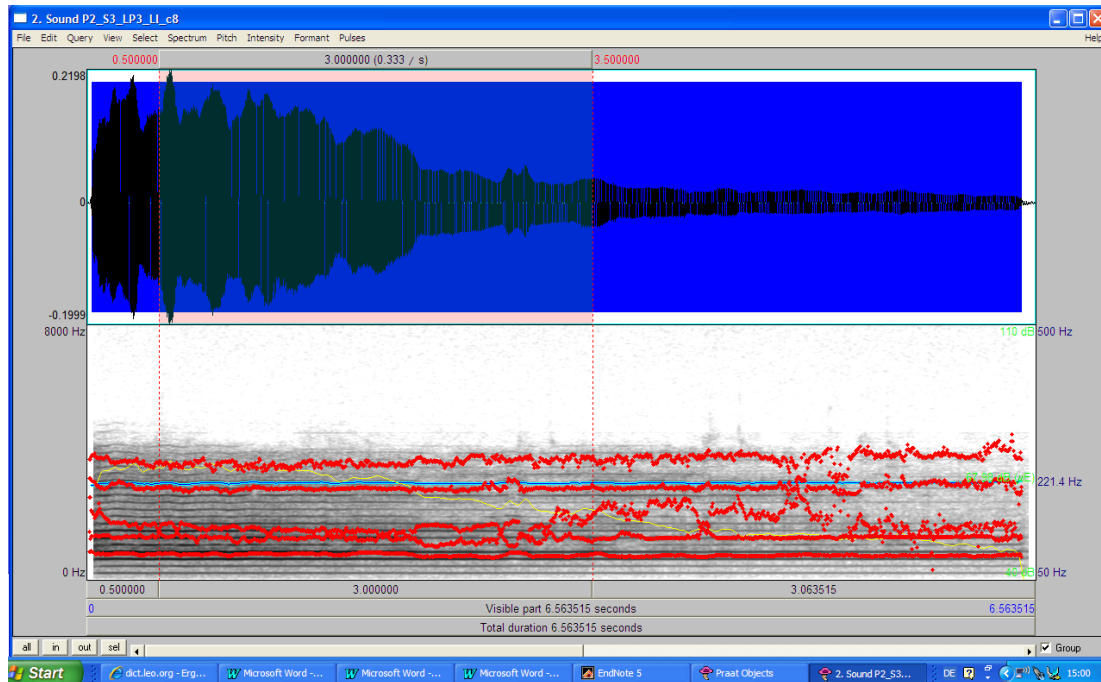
2. Sound P2_S3_LP3_LI_c8

File Edit Query View Select Spectrum Pitch Intensity Formant Pulses Help

0.500000 3.000000 (0.333 / s) 3.500000

0.2198

0

-0.1999

8000 Hz

110 dB 500 Hz

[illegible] dB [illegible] 221.4 Hz

0 Hz

40 dB 50 Hz

0.500000 3.000000 3.063515

0 Visible part 6.563515 seconds 6.563515

Total duration 6.563515 seconds

all in out sel

Group

Start dict.leo.org - Erg... Microsoft Word -... Microsoft Word -... Microsoft Word -... EndNote 5 Praat Objects 2. Sound P2_S3... DE 15:00